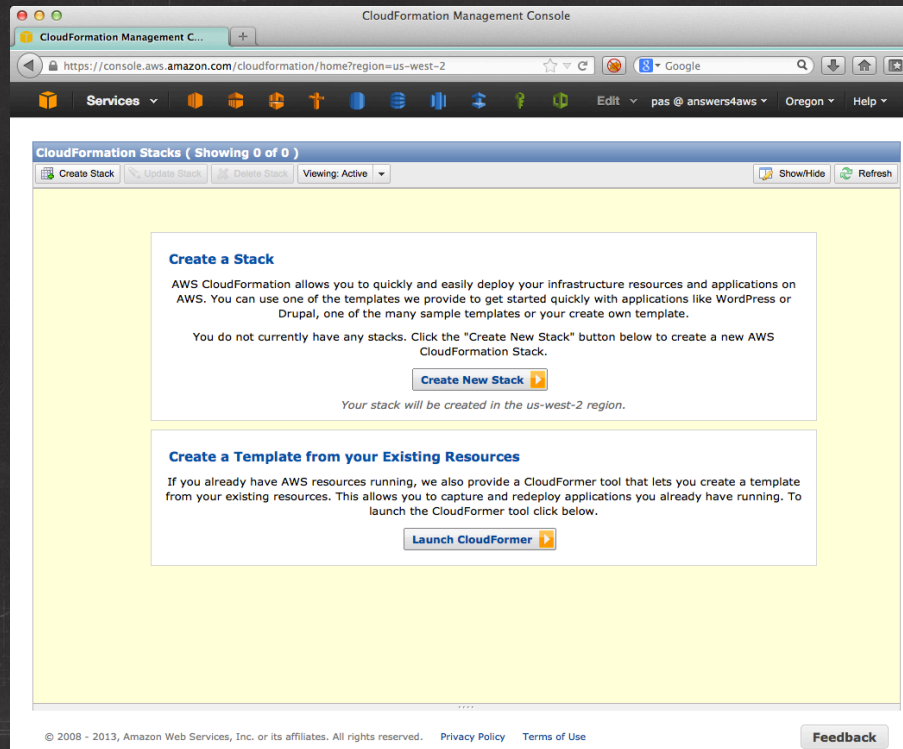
CloudFormation Management Console

CloudFormation Management C...

+

https://console.aws.amazon.com/cloudformation/home?region=us-west-2

Google

Services

Edit

pas @ answers4aws

Oregon

Help

CloudFormation Stacks ( Showing 0 of 0 )

Create Stack

Update Stack

Delete Stack

Viewing: Active

Show/Hide

Refresh

Create a Stack

AWS CloudFormation allows you to quickly and easily deploy your infrastructure resources and applications on AWS. You can use one of the templates we provide to get started quickly with applications like WordPress or Drupal, one of the many sample templates or your create own template.

You do not currently have any stacks. Click the "Create New Stack" button below to create a new AWS CloudFormation Stack.

Create New Stack

Your stack will be created in the us-west-2 region.

Create a Template from your Existing Resources

If you already have AWS resources running, we also provide a CloudFormer tool that lets you create a template from your existing resources. This allows you to capture and redeploy applications you already have running. To launch the CloudFormer tool click below.

Launch CloudFormer

© 2008 - 2013, Amazon Web Services, Inc. or its affiliates. All rights reserved.

Privacy Policy

Terms of Use

Feedback